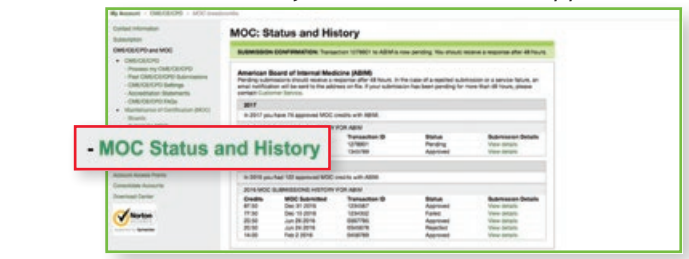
My Account > CME/CE/CPD > MOC Status and History

Contact Information
Subscription
CME/CE/CPD and MOC
- CME/CE/CPD
- Process my CME/CE/CPD
- Past CME/CE/CPD Submissions
- CME/CE/CPD Settings
- Accreditation Statements
- CME/CE/CPD FAQs
- Maintenance of Certification (MOC)
Boards

- MOC Status and History

Account Access Points
Consolidate Accounts
Download Center

Norton
Symantec

MOC: Status and History

SUBMISSION CONFIRMATION: Transaction 1278801 to ABIM is now pending. You should receive a response after 48 hours.

American Board of Internal Medicine (ABIM)
Pending submissions should receive a response after 48 hours. In the case of a rejected submission or a service failure, an email notification will be sent to the address on file. If your submission has been pending for more than 48 hours, please contact Customer Service.

2017
In 2017 you have 75 approved MOC credits with ABIM.
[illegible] FOR ABIM

| | | Transaction ID | Status | Submission Details |
|---|---|---|---|---|
| | | 1278801 | Pending | View details |
| | | 1243789 | Approved | View details |

In 2016 you had 120 approved MOC credits with ABIM.
2016 MOC SUBMISSIONS HISTORY FOR ABIM

| Credits | MOC Submitted | Transaction ID | Status | Submission Details |
|---|---|---|---|---|
| 67.50 | Dec 31 2016 | 1230087 | Approved | View details |
| 17.50 | Dec 10 2016 | 1234502 | Failed | View details |
| 22.50 | Jun 29 2016 | 6587780 | Approved | View details |
| 20.50 | Jun 24 2016 | 6545678 | Rejected | View details |
| 14.00 | Feb 2 2016 | 8456789 | Approved | View details |